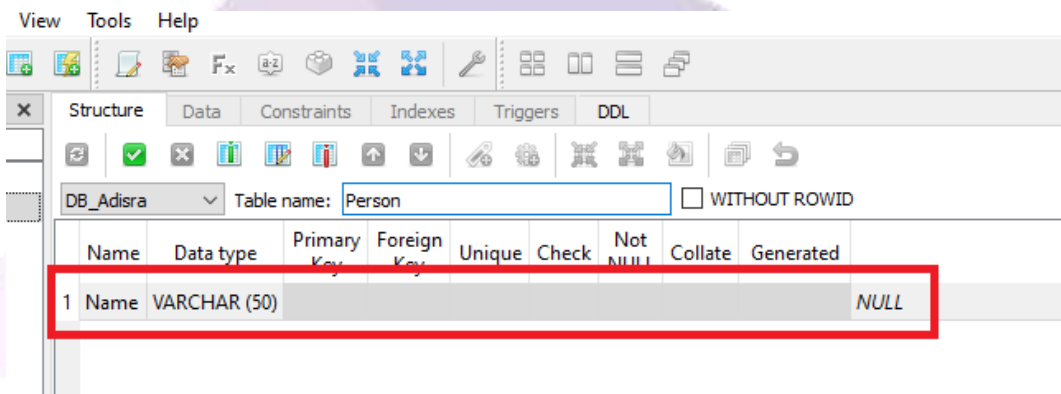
View Tools Help

Structure Data Constraints Indexes Triggers DDL

DB_Adisra Table name: Person WITHOUT ROWID

| | Name | Data type | Primary Key | Foreign Key | Unique | Check | Not NULL | Collate | Generated | |
|---|---|---|---|---|---|---|---|---|---|---|
| 1 | Name | VARCHAR (50) | | | | | | | | NULL |